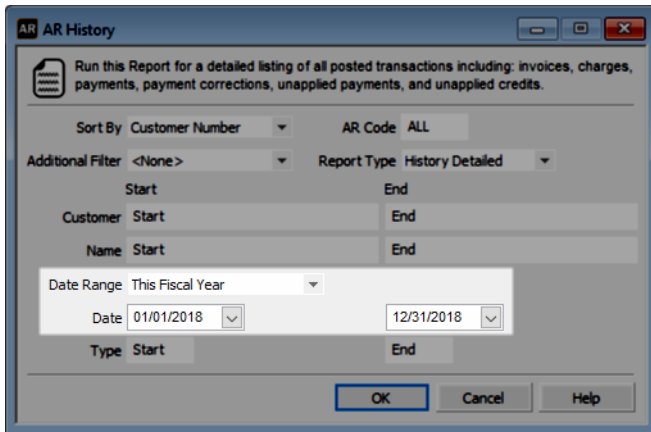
AR AR History

Run this Report for a detailed listing of all posted transactions including: invoices, charges, payments, payment corrections, unapplied payments, and unapplied credits.

Sort By Customer Number

AR Code ALL

Additional Filter <None>

Report Type History Detailed

Start

End

Customer Start

End

Name Start

End

Date Range This Fiscal Year

Date 01/01/2018

12/31/2018

Type Start

End

OK

Cancel

Help